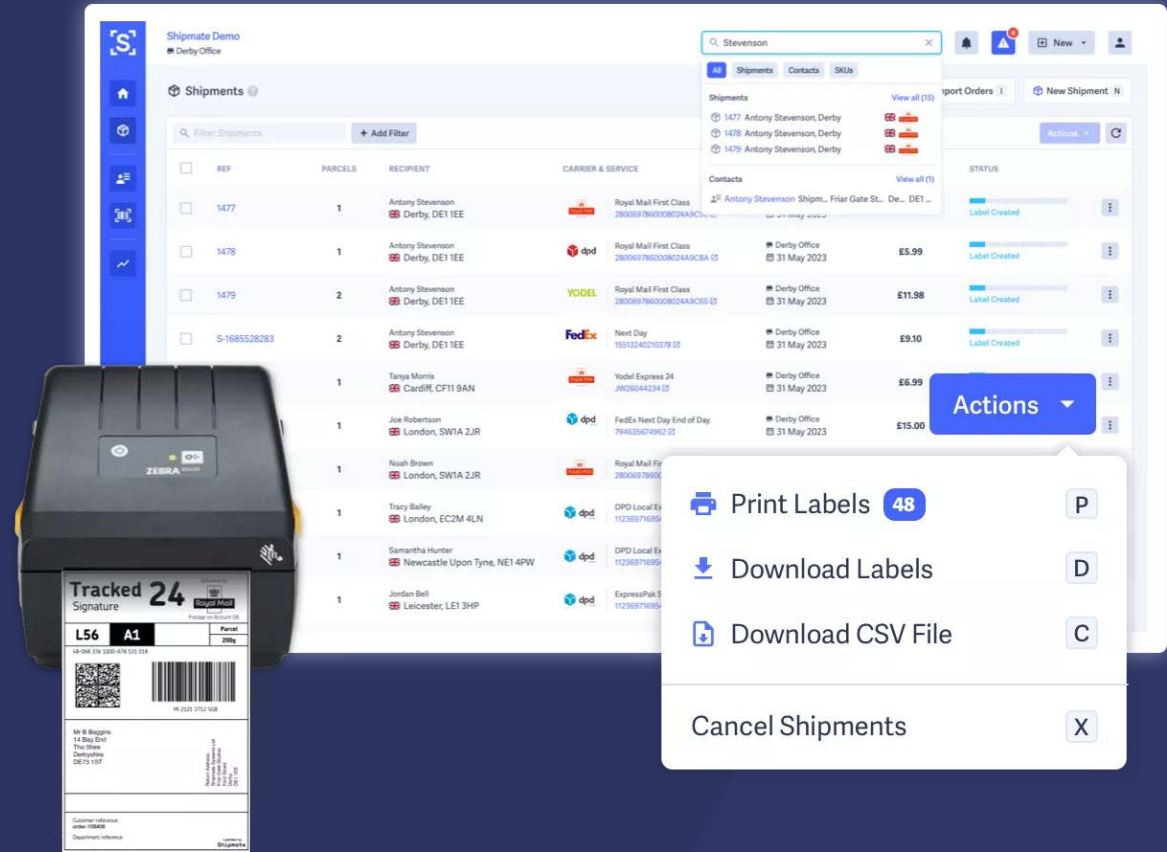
Shipmate Demo
Derby Office

Stevenson

All Shipments Contacts SKUs

Shipments View all (15)
1477 Antony Stevenson, Derby
1478 Antony Stevenson, Derby
1479 Antony Stevenson, Derby

Contacts View all (1)
Antony Stevenson Shipm... Friar Gate St... De... DE1...

New

Shipments

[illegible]port Orders New Shipment N

Filter Shipments + Add Filter Actions

| | REF | PARCELS | RECIPIENT | CARRIER & SERVICE | | | STATUS |
|---|---|---|---|---|---|---|---|
| | 1477 | 1 | Antony Stevenson Derby, DE1 1EE | Royal Mail First Class 2800697860000824A9C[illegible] | 31 May 2023 | | Label Created |
| | 1478 | 1 | Antony Stevenson Derby, DE1 1EE | Royal Mail First Class 2800697860000824A9C8A | Derby Office 31 May 2023 | £5.99 | Label Created |
| | 1479 | 2 | Antony Stevenson Derby, DE1 1EE | Royal Mail First Class 2800697860000824A9C65 | Derby Office 31 May 2023 | £11.98 | Label Created |
| | S-1685528283 | 2 | Antony Stevenson Derby, DE1 1EE | Next Day 15513240210378 | Derby Office 31 May 2023 | £9.10 | Label Created |
| | | 1 | Tanya Morris Cardiff, CF11 9AN | Yodel Express 24 JW26044234 | Derby Office 31 May 2023 | £6.99 | |
| | | 1 | Joe Robertson London, SW1A 2JR | FedEx Next Day End of Day 794635674962 | Derby Office 31 May 2023 | £15.00 | |
| | | 1 | Noah Brown London, SW1A 2JR | Royal Mail Fi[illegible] | | | |
| | | 1 | Tracy Bailey London, EC2M 4LN | DPD Local E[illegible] 11236971695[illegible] | | | |
| | | 1 | Samantha Hunter Newcastle Upon Tyne, NE1 4PW | DPD Local E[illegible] 11236971695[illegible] | | | |
| | | 1 | Jordan Bell Leicester, LE1 3HP | ExpressPak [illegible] 11236971695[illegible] | | | |

Actions
Print Labels 48 P
Download Labels D
Download CSV File C
Cancel Shipments X

ZEBRA

Tracked 24
Signature
Royal Mail
L56 A1
Parcel
200g
Mr B Baggins
14 Bag End
The Shire
Derbyshire
DE73 1ST
Customer reference:
order-108406
Department reference:
Shipmate